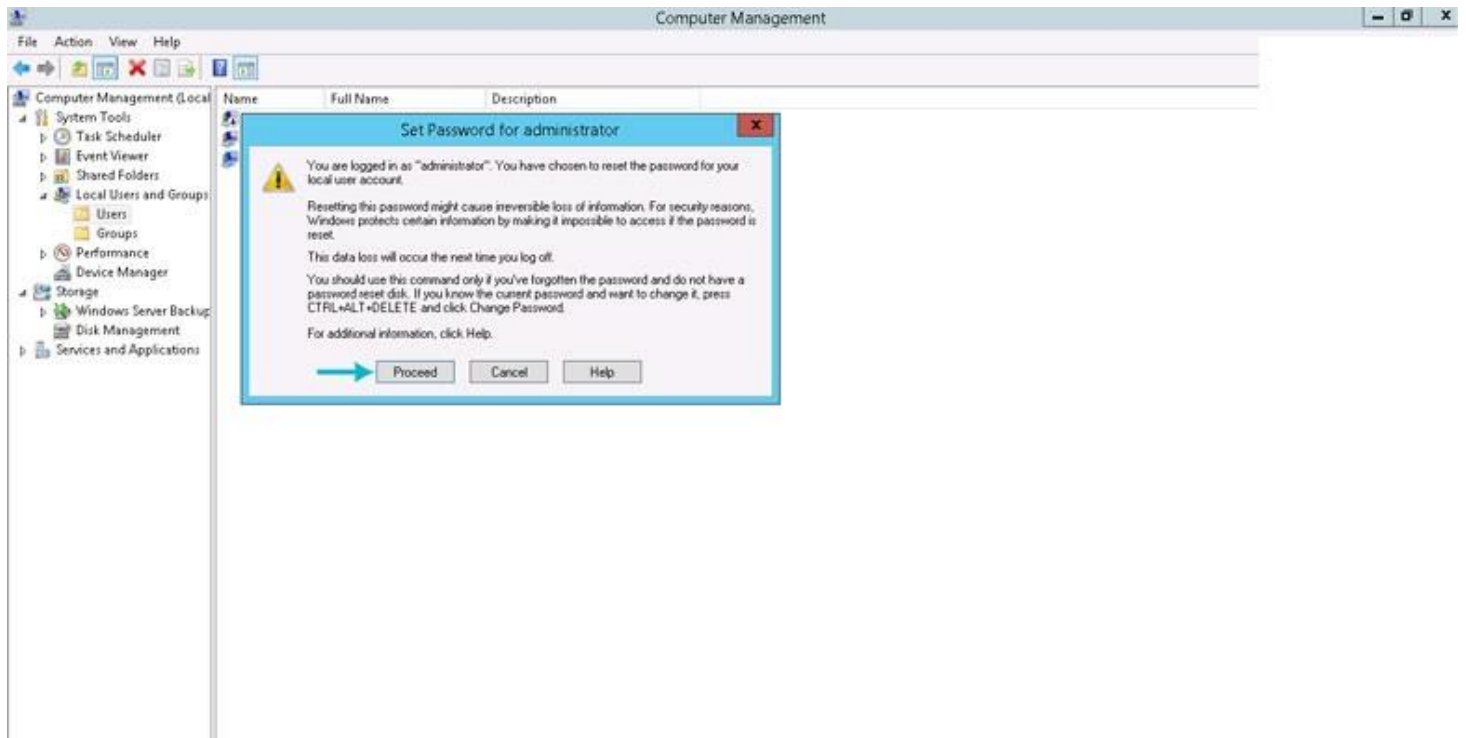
Computer Management

File Action View Help

Computer Management (Local
System Tools
Task Scheduler
Event Viewer
Shared Folders
Local Users and Groups
Users
Groups
Performance
Device Manager
Storage
Windows Server Backup
Disk Management
Services and Applications

Name
Full Name
Description

Set Password for administrator

You are logged in as "administrator". You have chosen to reset the password for your local user account.

Resetting this password might cause irreversible loss of information. For security reasons, Windows protects certain information by making it impossible to access if the password is reset.

This data loss will occur the next time you log off.

You should use this command only if you've forgotten the password and do not have a password reset disk. If you know the current password and want to change it, press CTRL+ALT+DELETE and click Change Password.

For additional information, click Help.

Proceed
Cancel
Help